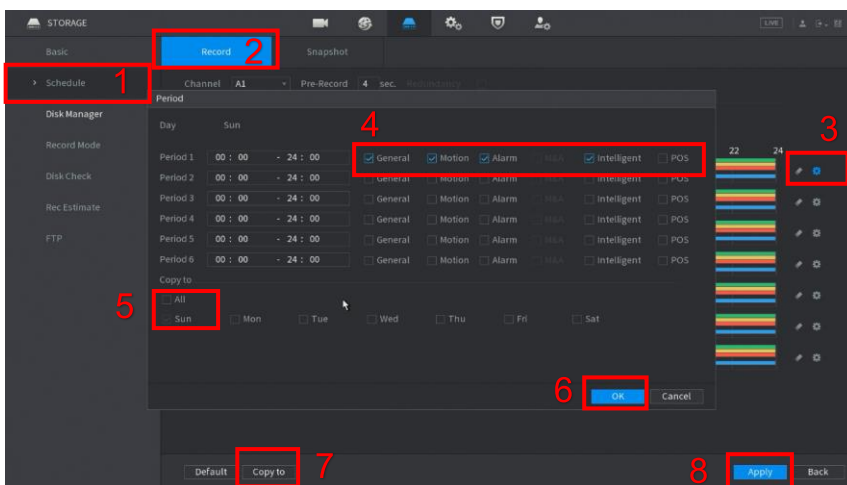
STORAGE

LIVE

Basic
Schedule 1
Disk Manager
Record Mode
Disk Check
Rec Estimate
FTP

Record 2 Snapshot

Channel A1 Pre-Record 4 sec. Redundancy

Period

Day Sun

4

3

22 24

| | | | | | | | | | |
|---|---|---|---|---|---|---|---|---|---|
| Period 1 | 00 : 00 | - 24 : 00 | General | Motion | Alarm | M&A | Intelligent | POS |
| Period 2 | 00 : 00 | - 24 : 00 | General | Motion | Alarm | M&A | Intelligent | POS |
| Period 3 | 00 : 00 | - 24 : 00 | General | Motion | Alarm | M&A | Intelligent | POS |
| Period 4 | 00 : 00 | - 24 : 00 | General | Motion | Alarm | M&A | Intelligent | POS |
| Period 5 | 00 : 00 | - 24 : 00 | General | Motion | Alarm | M&A | Intelligent | POS |
| Period 6 | 00 : 00 | - 24 : 00 | General | Motion | Alarm | M&A | Intelligent | POS |

Copy to

5 All
Sun Mon Tue Wed Thu Fri Sat

6 OK Cancel

Default Copy to 7

8 Apply Back